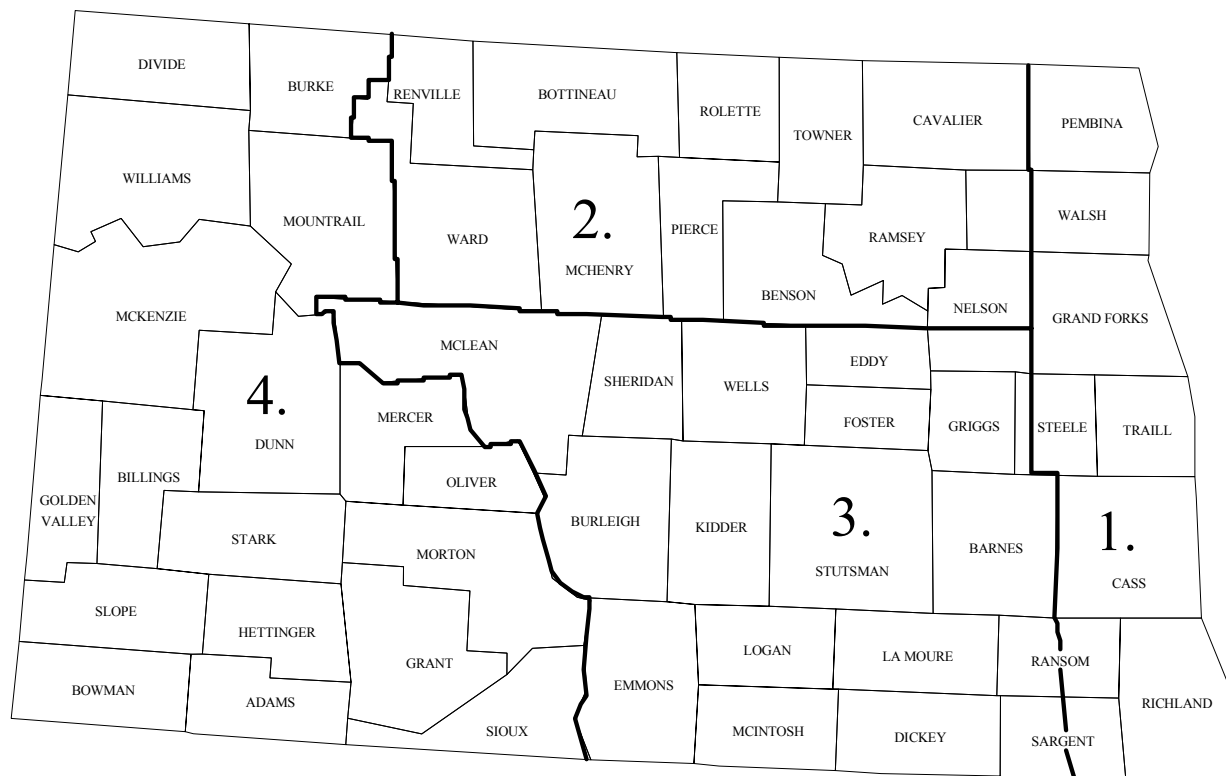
DIVIDE
BURKE
RENVILLE
BOTTINEAU
ROLETTE
TOWNER
CAVALIER
PEMBINA
WILLIAMS
MOUNTRAIL
WARD
2.
MCHENRY
PIERCE
RAMSEY
WALSH
BENSON
NELSON
GRAND FORKS
MCKENZIE
MCLEAN
SHERIDAN
WELLS
EDDY
4.
DUNN
MERCER
FOSTER
GRIGGS
STEELE
TRAILL
OLIVER
GOLDEN VALLEY
BILLINGS
STARK
BURLEIGH
KIDDER
3.
STUTSMAN
BARNES
1.
CASS
MORTON
SLOPE
HETTINGER
GRANT
EMMONS
LOGAN
LA MOURE
RANSOM
RICHLAND
BOWMAN
ADAMS
SIOUX
MCINTOSH
DICKEY
SARGENT